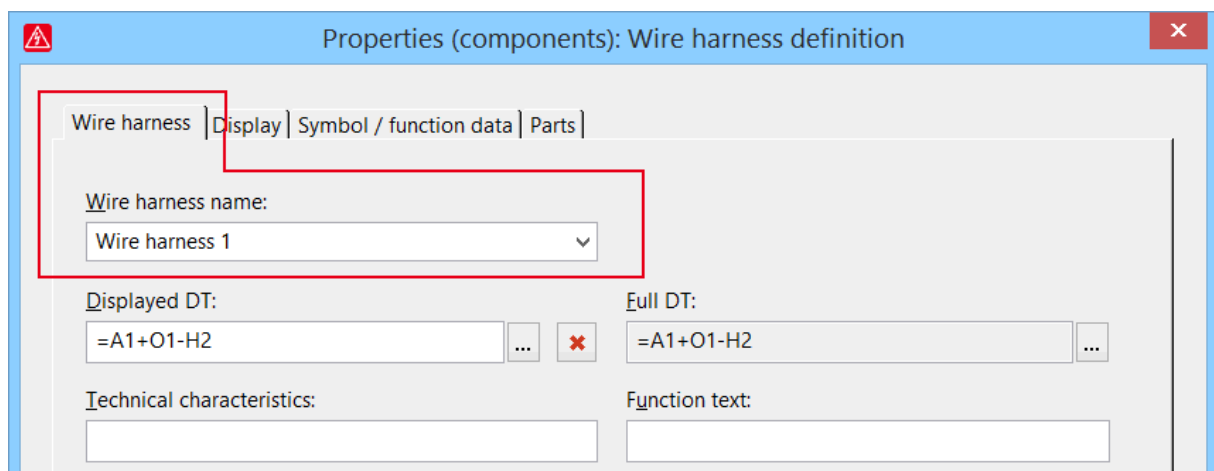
Properties (components): Wire harness definition

Wire harness | Display | Symbol / function data | Parts

Wire harness name:
Wire harness 1

Displayed DT:
=A1+O1-H2
...

Full DT:
=A1+O1-H2
...

Technical characteristics:

Function text: